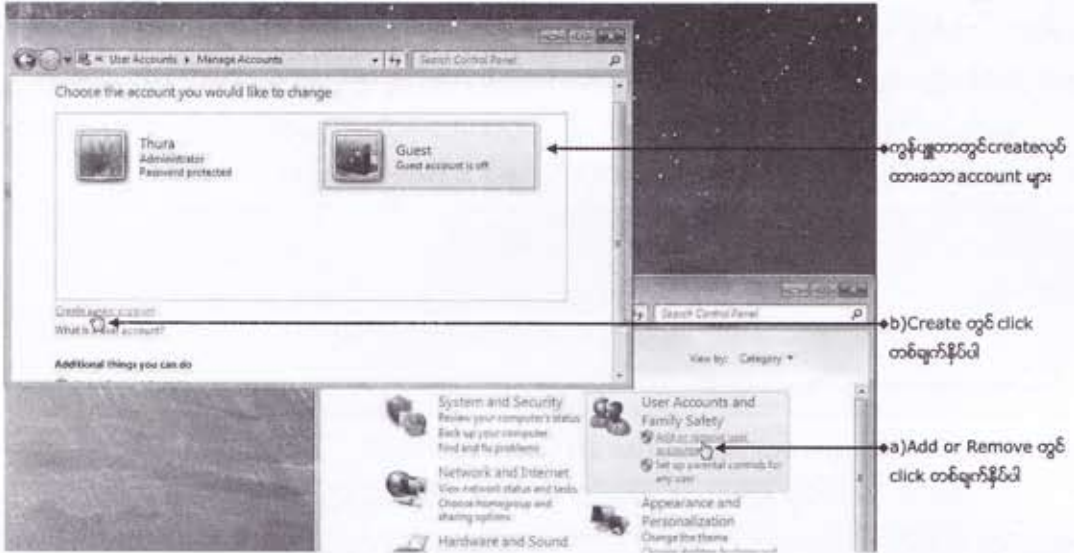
« User Accounts ▸ Manage Accounts

Search Control Panel

Choose the account you would like to change

Thura
Administrator
Password protected

Guest
Guest account is off

Create a new account
What is a user account?

Additional things you can do

Search Control Panel

View by: Category ▾

System and Security
Review your computer's status
Back up your computer
Find and fix problems

Network and Internet
View network status and tasks
Choose homegroup and sharing options

Hardware and Sound

User Accounts and Family Safety
Add or remove user accounts
Set up parental controls for any user

Appearance and Personalization
Change the theme
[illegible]

ကွန်ပျူတာတွင်createလုပ်ထားသော account များ

b)Create တွင် click တစ်ချက်နှိပ်ပါ

a)Add or Remove တွင် click တစ်ချက်နှိပ်ပါ